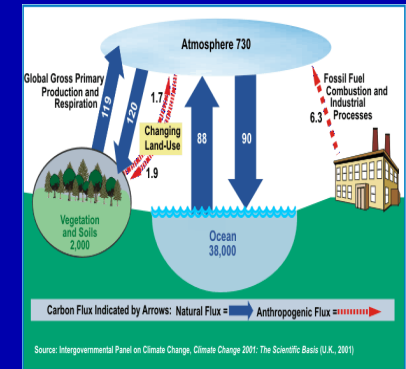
Atmosphere 730

Global Gross Primary Production and Respiration

119

120

1.7

Changing Land-Use

1.9

88

90

Fossil Fuel Combustion and Industrial Processes

6.3

Vegetation and Soils 2,000

Ocean 38,000

Carbon Flux Indicated by Arrows: Natural Flux = Anthropogenic Flux =

Source: Intergovernmental Panel on Climate Change, Climate Change 2001: The Scientific Basis (U.K., 2001)